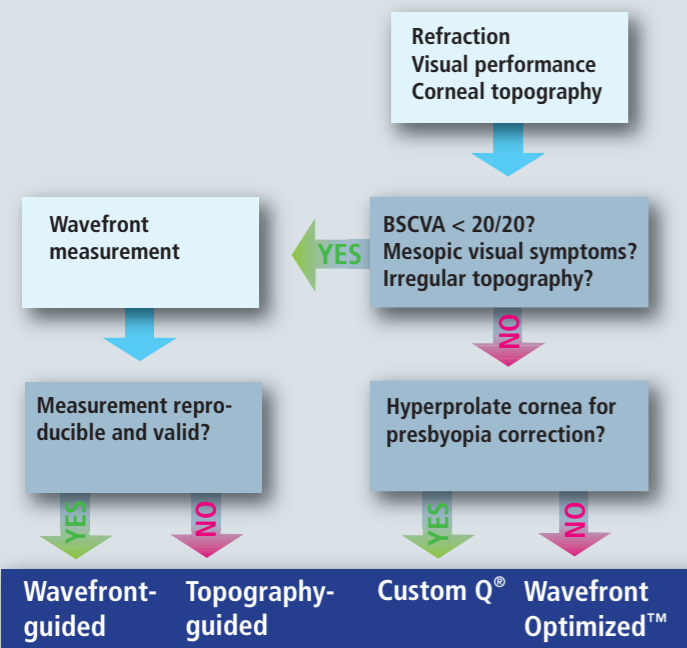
Refraction
Visual performance
Corneal topography

Wavefront measurement

YES

BSCVA < 20/20?
Mesopic visual symptoms?
Irregular topography?

NO

Measurement reproducible and valid?

Hyperprolate cornea for presbyopia correction?

YES

NO

YES

NO

Wavefront-guided

Topography-guided

Custom Q®

Wavefront Optimized™